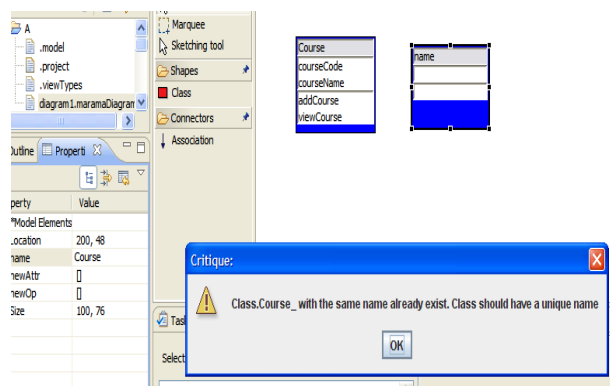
A
.model
.project
.viewTypes
diagram1.maramaDiagram

Marquee
Sketching tool
Shapes
Class
Connectors
Association

Course
courseCode
courseName
addCourse
viewCourse

name

Outline
Properti

perty | Value
*Model Elements
Location | 200, 48
name | Course
newAttr | []
newOp | []
Size | 100, 76

Critique:
Class.Course_with the same name already exist. Class should have a unique name
OK

Task
Select